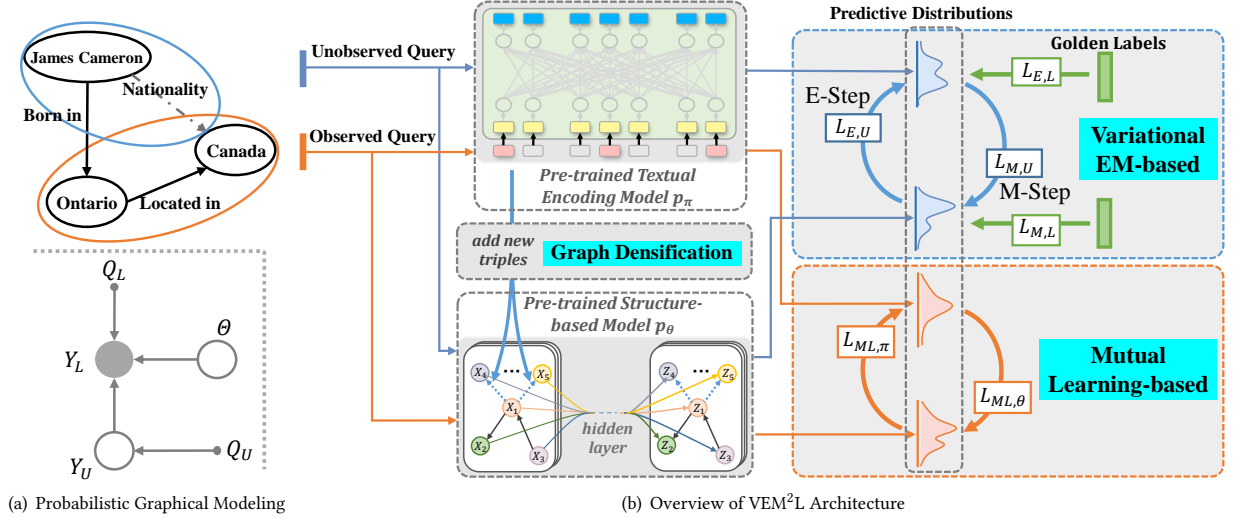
James Cameron

Nationality

Born in

Canada

Ontario

Located in

$Q_L$

$\Theta$

$Y_L$

$Y_U$

$Q_U$

(a) Probabilistic Graphical Modeling

Unobserved Query

Observed Query

Pre-trained Textual Encoding Model $p_\pi$

add new triples

Graph Densification

Pre-trained Structure-based Model $p_\theta$

$X_4$ ... $X_5$

$X_1$

$X_2$

$X_3$

hidden layer

$Z_4$ ... $Z_5$

$Z_1$

$Z_2$

$Z_3$

Predictive Distributions

Golden Labels

$L_{E,L}$

E-Step

$L_{E,U}$

$L_{M,U}$

M-Step

$L_{M,L}$

Variational EM-based

$L_{ML,\pi}$

$L_{ML,\theta}$

Mutual Learning-based

(b) Overview of VEM$^2$L Architecture